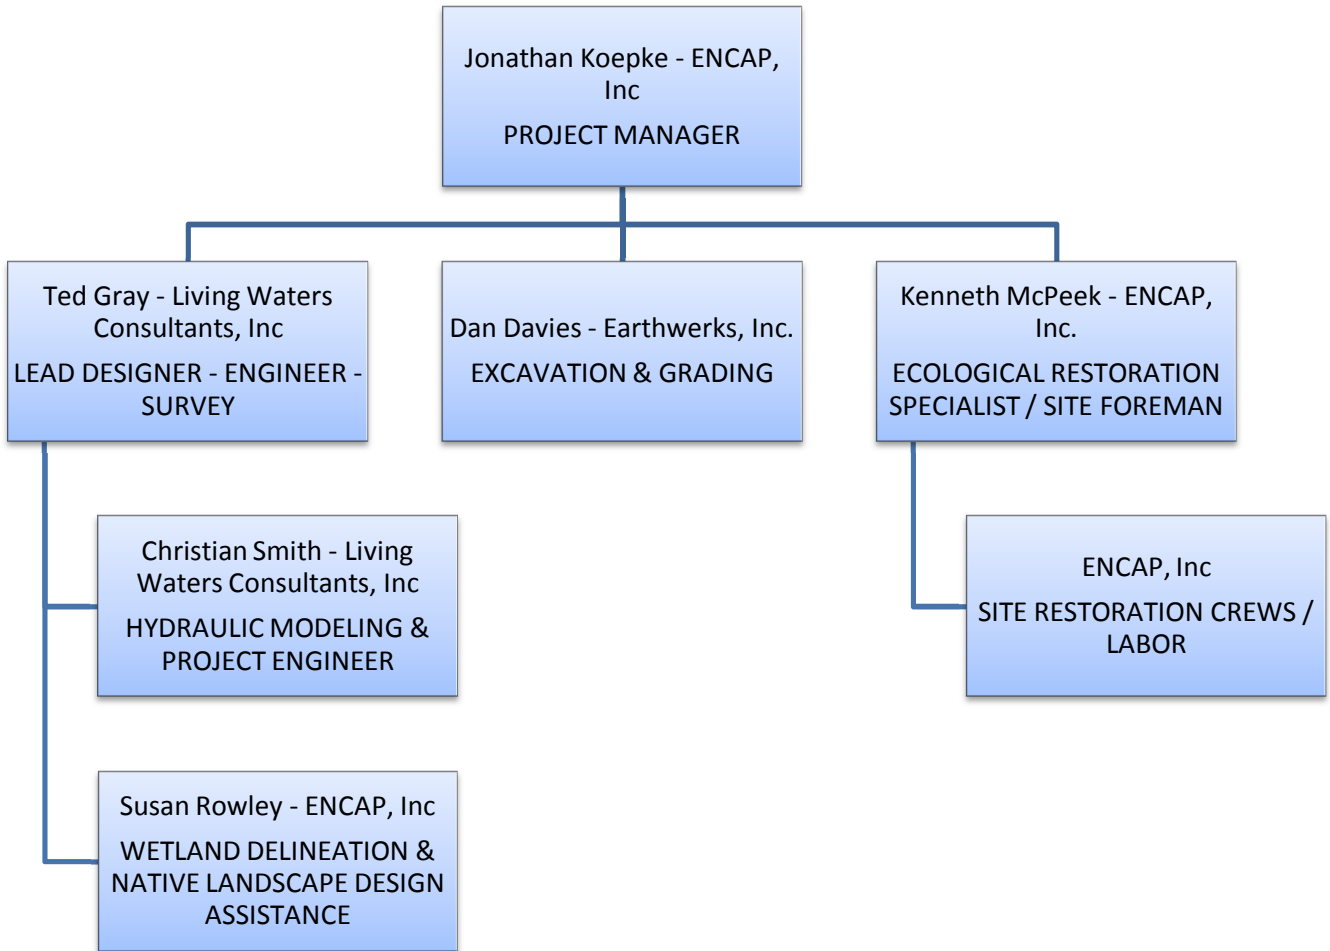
Jonathan Koepke - ENCAP, Inc
PROJECT MANAGER

Ted Gray - Living Waters Consultants, Inc
LEAD DESIGNER - ENGINEER - SURVEY

Dan Davies - Earthwerks, Inc.
EXCAVATION & GRADING

Kenneth McPeek - ENCAP, Inc.
ECOLOGICAL RESTORATION SPECIALIST / SITE FOREMAN

Christian Smith - Living Waters Consultants, Inc
HYDRAULIC MODELING & PROJECT ENGINEER

ENCAP, Inc
SITE RESTORATION CREWS / LABOR

Susan Rowley - ENCAP, Inc
WETLAND DELINEATION & NATIVE LANDSCAPE DESIGN ASSISTANCE